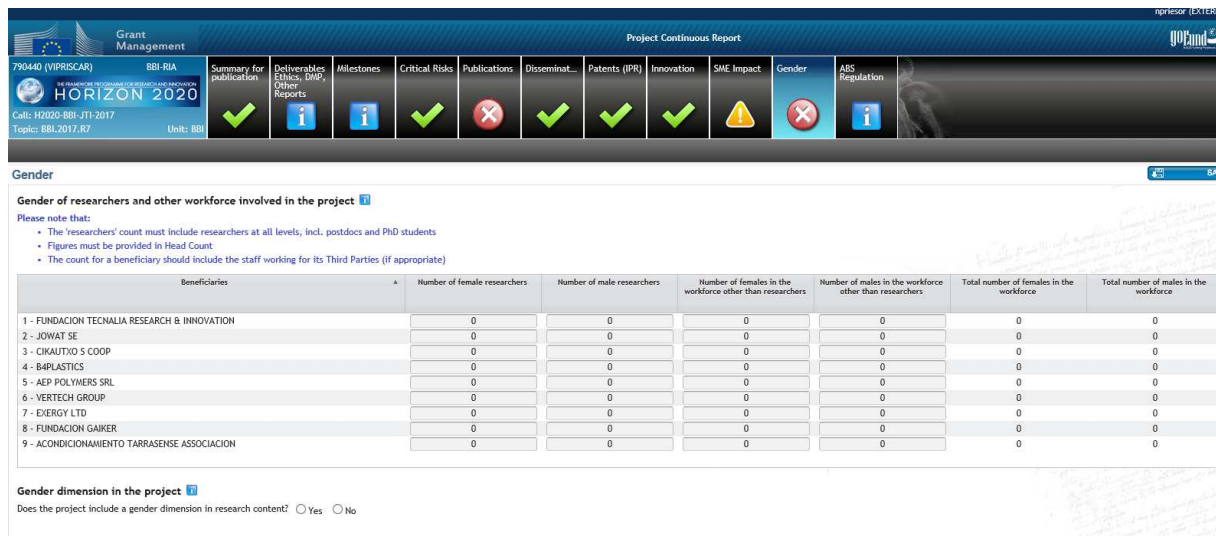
npriesor (EXTER

Grant Management

Project Continuous Report

790440 (VIPRISCAR) BBI-RIA

HORIZON 2020

Call: H2020-BBI-JTI-2017
Topic: BBI.2017.R7 Unit: BBI

Summary for publication | Deliverables Ethics, DMP, Other Reports | Milestones | Critical Risks | Publications | Disseminat... | Patents (IPR) | Innovation | SME Impact | Gender | ABS Regulation

Gender

Gender of researchers and other workforce involved in the project

Please note that:
• The 'researchers' count must include researchers at all levels, incl. postdocs and PhD students
• Figures must be provided in Head Count
• The count for a beneficiary should include the staff working for its Third Parties (if appropriate)

| Beneficiaries | Number of female researchers | Number of male researchers | Number of females in the workforce other than researchers | Number of males in the workforce other than researchers | Total number of females in the workforce | Total number of males in the workforce |
|---|---|---|---|---|---|---|
| 1 - FUNDACION TECNALIA RESEARCH & INNOVATION | 0 | 0 | 0 | 0 | 0 | 0 |
| 2 - JOWAT SE | 0 | 0 | 0 | 0 | 0 | 0 |
| 3 - CIKAUTXO S COOP | 0 | 0 | 0 | 0 | 0 | 0 |
| 4 - B4PLASTICS | 0 | 0 | 0 | 0 | 0 | 0 |
| 5 - AEP POLYMERS SRL | 0 | 0 | 0 | 0 | 0 | 0 |
| 6 - VERTECH GROUP | 0 | 0 | 0 | 0 | 0 | 0 |
| 7 - EXERGY LTD | 0 | 0 | 0 | 0 | 0 | 0 |
| 8 - FUNDACION GAIKER | 0 | 0 | 0 | 0 | 0 | 0 |
| 9 - ACONDICIONAMIENTO TARRASENSE ASSOCIACION | 0 | 0 | 0 | 0 | 0 | 0 |

Gender dimension in the project

Does the project include a gender dimension in research content? Yes No